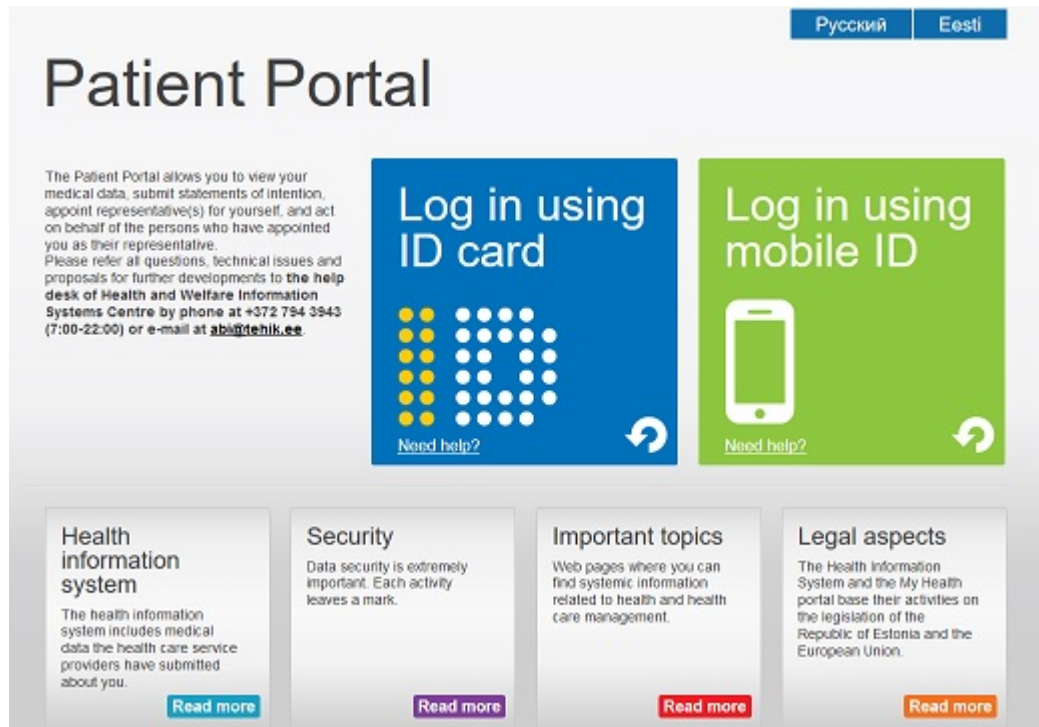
Русский Eesti

Patient Portal

The Patient Portal allows you to view your medical data, submit statements of intention, appoint representative(s) for yourself, and act on behalf of the persons who have appointed you as their representative.
Please refer all questions, technical issues and proposals for further developments to **the help desk of Health and Welfare Information Systems Centre by phone at +372 794 3943 (7:00-22:00) or e-mail at abi@tehik.ee**.

Log in using ID card

Need help?

Log in using mobile ID

Need help?

Health information system

The health information system includes medical data the health care service providers have submitted about you.

Read more

Security

Data security is extremely important. Each activity leaves a mark.

Read more

Important topics

Web pages where you can find systemic information related to health and health care management.

Read more

Legal aspects

The Health Information System and the My Health portal base their activities on the legislation of the Republic of Estonia and the European Union.

Read more